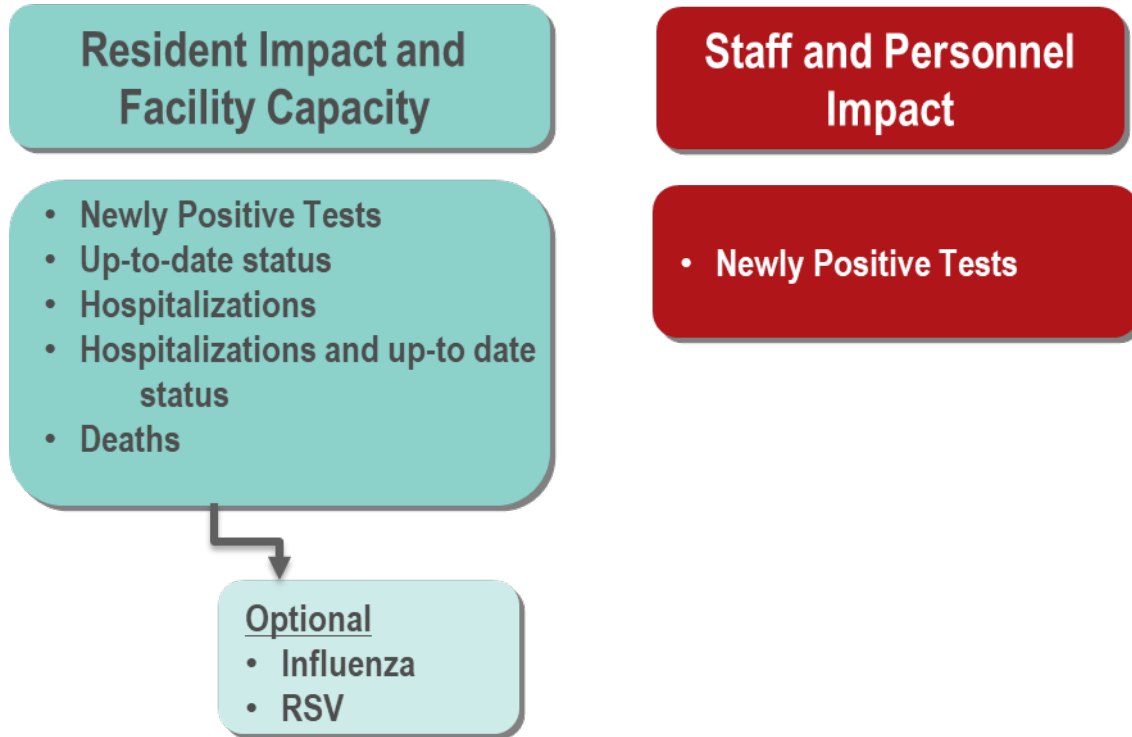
Resident Impact and Facility Capacity

- Newly Positive Tests
- Up-to-date status
- Hospitalizations
- Hospitalizations and up-to date status
- Deaths

Optional
- Influenza
- RSV

Staff and Personnel Impact

- Newly Positive Tests